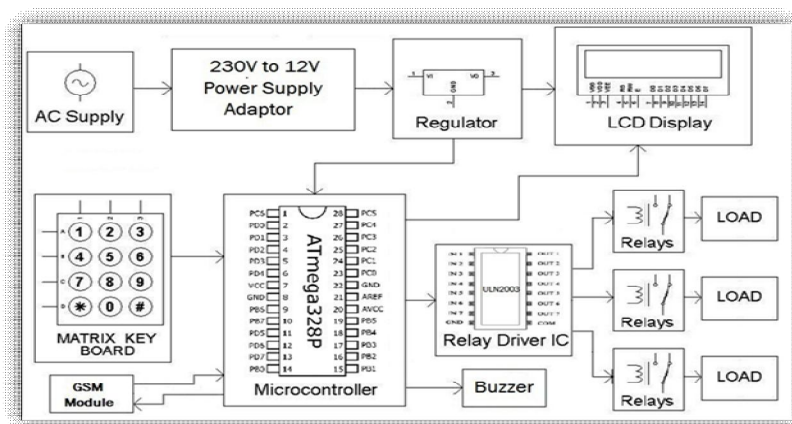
AC Supply

230V to 12V Power Supply Adaptor

VI VO GND

Regulator

LCD Display

A B C D

1 2 3
4 5 6
7 8 9
✱ 0 #

MATRIX KEY BOARD

PC6 1
PD0 2
PD1 3
PD2 4
PD3 5
PD4 6
VCC 7
GND 8
PB6 9
PB7 10
PD5 11
PD6 12
PD7 13
PB0 14

28 PC5
27 PC4
26 PC3
25 PC2
24 PC1
23 PC0
22 GND
21 AREF
20 AVCC
19 PB5
18 PB4
17 PB3
16 PB2
15 PB1

ATmega328P

Microcontroller

ULN2003

IN 1 IN 2 IN 3 IN 4 IN 5 IN 6 IN 7 GND

OUT 1 OUT 2 OUT 3 OUT 4 OUT 5 OUT 6 OUT 7 COM

Relay Driver IC

Relays LOAD

Relays LOAD

Relays LOAD

GSM Module

Buzzer